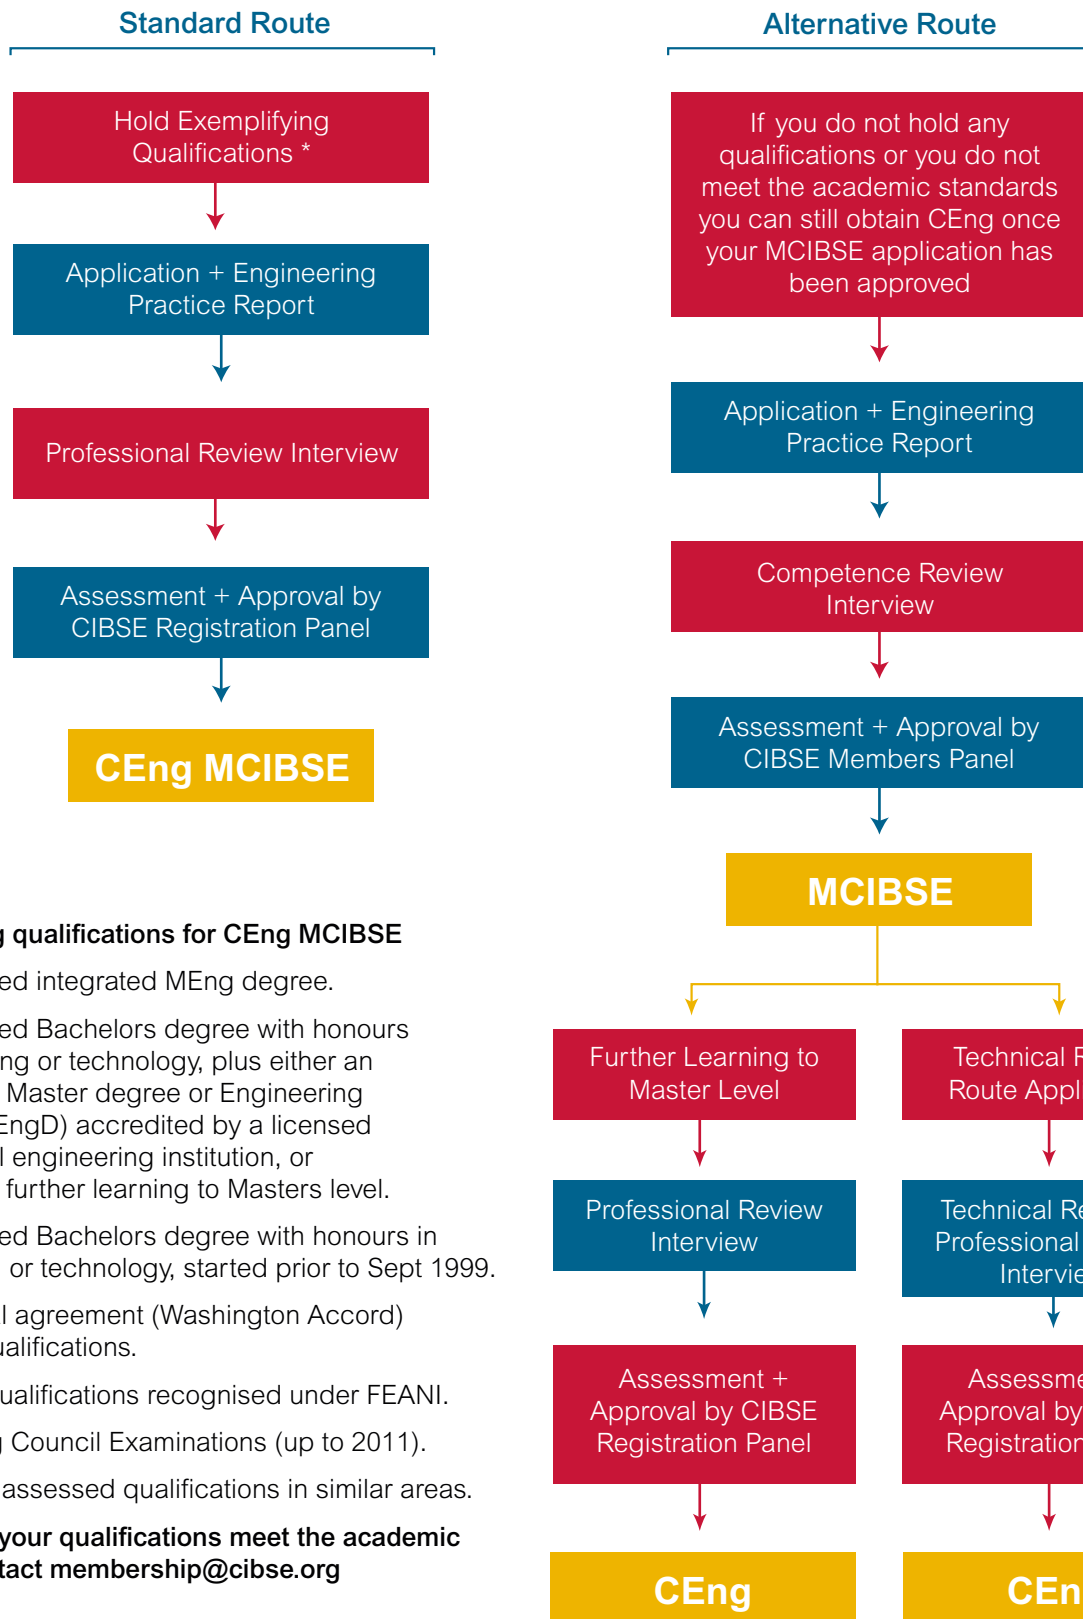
Standard Route

Hold Exemplifying Qualifications *

Application + Engineering Practice Report

Professional Review Interview

Assessment + Approval by CIBSE Registration Panel

CEng MCIBSE

Alternative Route

If you do not hold any qualifications or you do not meet the academic standards you can still obtain CEng once your MCIBSE application has been approved

Application + Engineering Practice Report

Competence Review Interview

Assessment + Approval by CIBSE Members Panel

MCIBSE

Further Learning to Master Level

Professional Review Interview

Assessment + Approval by CIBSE Registration Panel

CEng

Technical R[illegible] Route Appl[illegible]

Technical Re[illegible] Professional Intervie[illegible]

Assessme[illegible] Approval by Registration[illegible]

CEn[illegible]

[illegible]g qualifications for CEng MCIBSE

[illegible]ed integrated MEng degree.

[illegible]ed Bachelors degree with honours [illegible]ng or technology, plus either an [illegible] Master degree or Engineering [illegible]EngD) accredited by a licensed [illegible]l engineering institution, or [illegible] further learning to Masters level.

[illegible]ed Bachelors degree with honours in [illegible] or technology, started prior to Sept 1999.

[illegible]l agreement (Washington Accord) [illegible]ualifications.

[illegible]ualifications recognised under FEANI.

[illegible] Council Examinations (up to 2011).

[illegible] assessed qualifications in similar areas.

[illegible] your qualifications meet the academic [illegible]tact membership@cibse.org